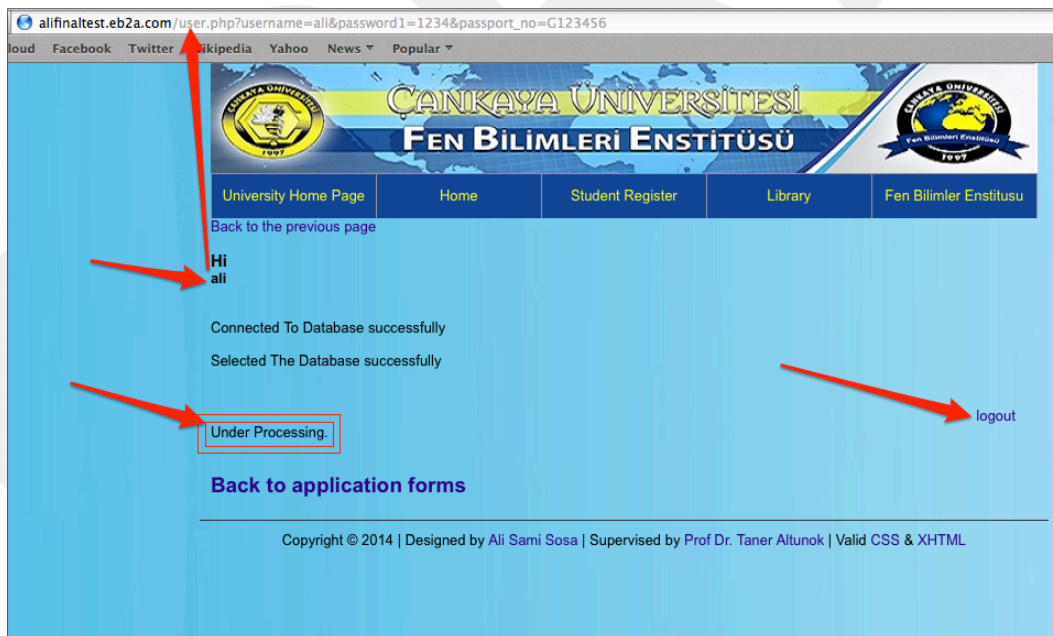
alifinaltest.eb2a.com/user.php?username=ali&password1=1234&passport_no=G123456

loud Facebook Twitter Wikipedia Yahoo News ▾ Popular ▾

ÇANKAYA ÜNİVERSİTESİ
FEN BİLİMLERİ ENSTİTÜSÜ

ÇANKAYA ÜNİVERSİTESİ 1997

ÇANKAYA ÜNİVERSİTESİ Fen Bilimleri Enstitüsü 1997

University Home Page | Home | Student Register | Library | Fen Bilimler Enstitusu

Back to the previous page

Hi
ali

Connected To Database successfully

Selected The Database successfully

logout

Under Processing.

Back to application forms

Copyright © 2014 | Designed by Ali Sami Sosa | Supervised by Prof Dr. Taner Altunok | Valid CSS & XHTML